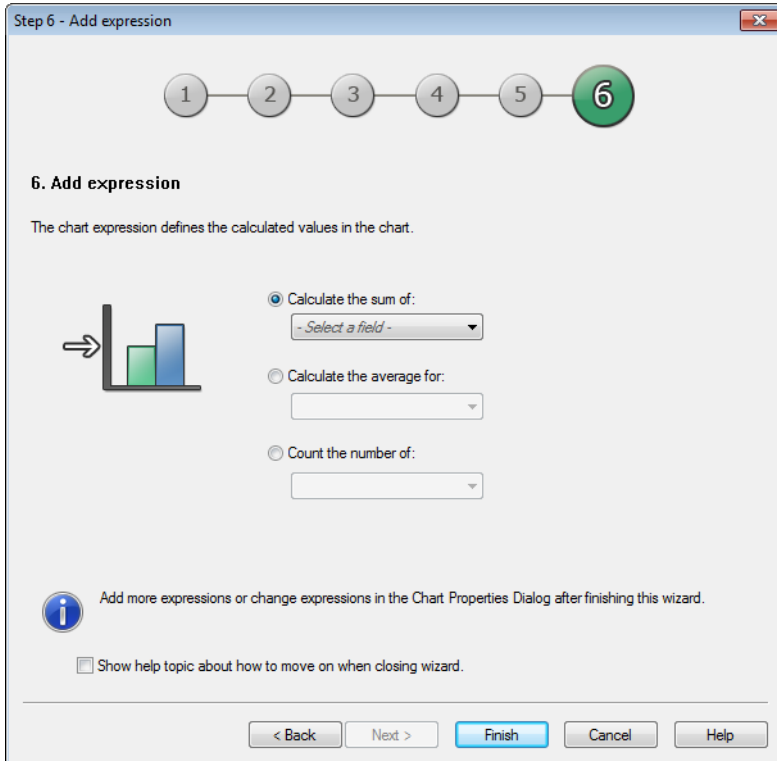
Step 6 - Add expression

1 2 3 4 5 6

6. Add expression

The chart expression defines the calculated values in the chart.

Calculate the sum of:

- Select a field -

Calculate the average for:

Count the number of:

Add more expressions or change expressions in the Chart Properties Dialog after finishing this wizard.

Show help topic about how to move on when closing wizard.

< Back Next > Finish Cancel Help